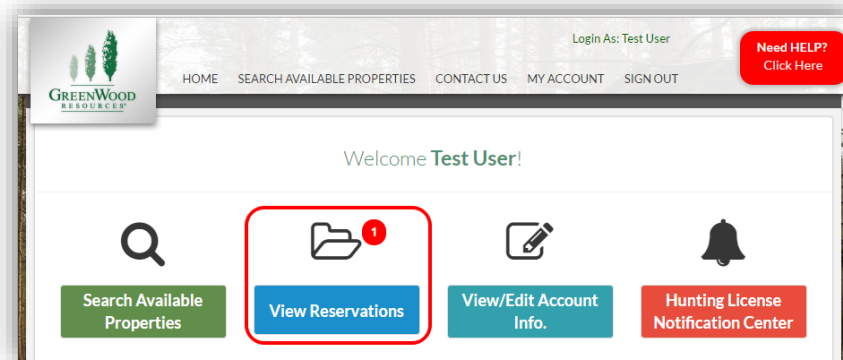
GreenWood Resources®

Login As: Test User

Need HELP? Click Here

HOME SEARCH AVAILABLE PROPERTIES CONTACT US MY ACCOUNT SIGN OUT

Welcome Test User!

Search Available Properties

1

View Reservations

View/Edit Account Info.

Hunting License Notification Center